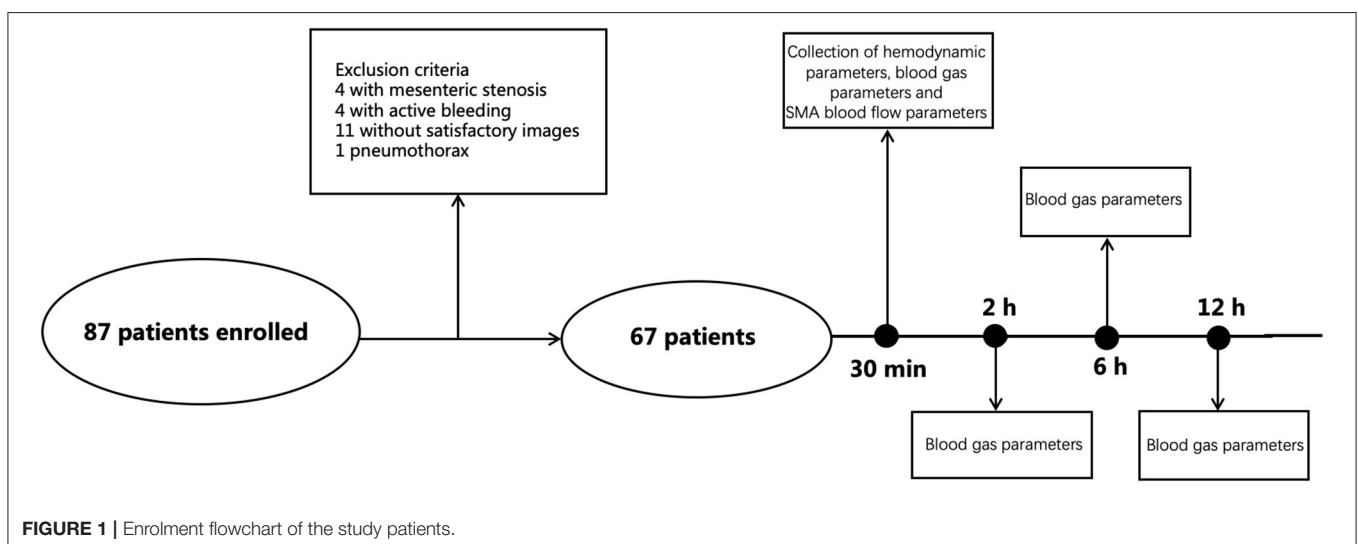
Exclusion criteria
4 with mesenteric stenosis
4 with active bleeding
11 without satisfactory images
1 pneumothorax

Collection of hemodynamic parameters, blood gas parameters and SMA blood flow parameters

Blood gas parameters

87 patients enrolled

67 patients

30 min

2 h

6 h

12 h

Blood gas parameters

Blood gas parameters

FIGURE 1 | Enrolment flowchart of the study patients.